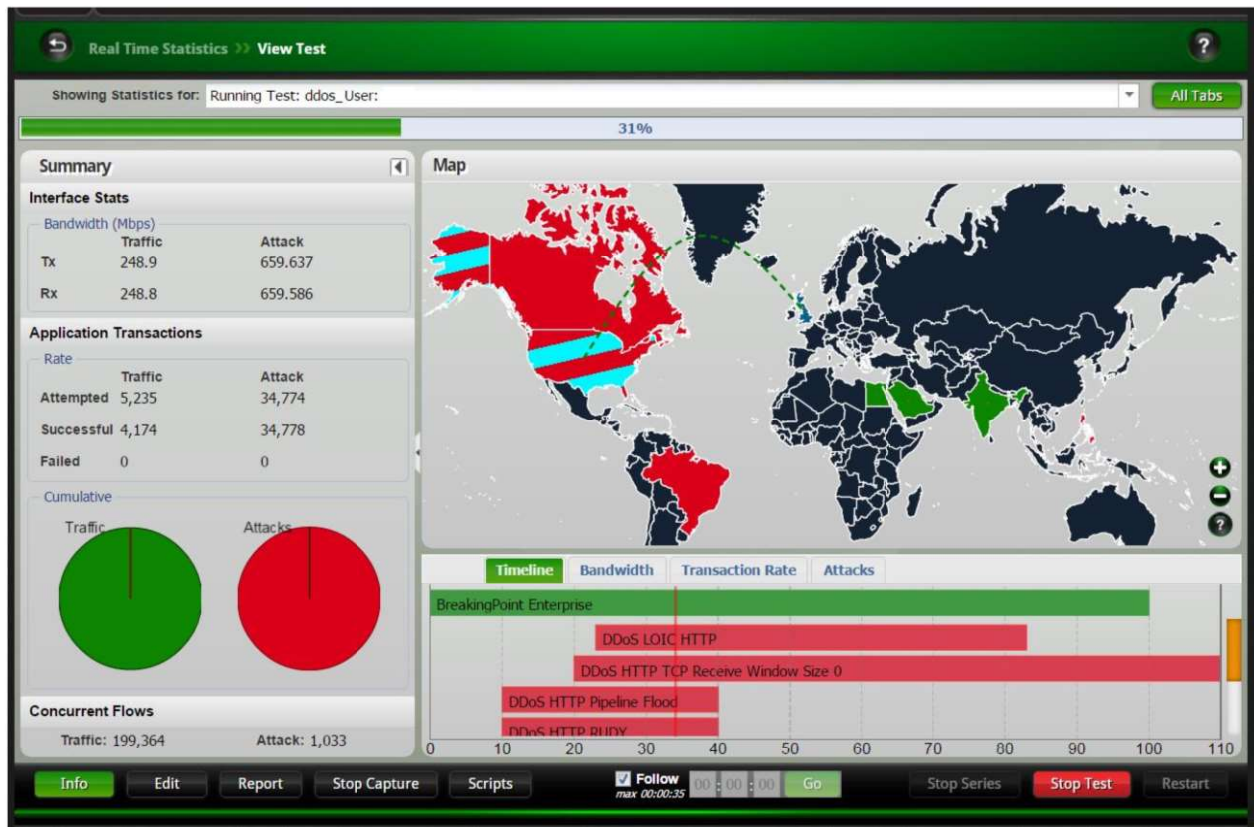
Real Time Statistics >> View Test

?

Showing Statistics for: Running Test: ddos_User:

All Tabs

31%

Summary

Interface Stats

Bandwidth (Mbps)

| | Traffic | Attack |
|---|---|---|
| Tx | 248.9 | 659.637 |
| Rx | 248.8 | 659.586 |

Application Transactions

Rate

| | Traffic | Attack |
|---|---|---|
| Attempted | 5,235 | 34,774 |
| Successful | 4,174 | 34,778 |
| Failed | 0 | 0 |

Cumulative

Traffic

Attacks

Concurrent Flows

Traffic: 199,364 Attack: 1,033

Map

Timeline Bandwidth Transaction Rate Attacks

BreakingPoint Enterprise

DDoS LOIC HTTP

DDoS HTTP TCP Receive Window Size 0

DDoS HTTP Pipeline Flood

DDoS HTTP RUDY

0 10 20 30 40 50 60 70 80 90 100 110

Info Edit Report Stop Capture Scripts Follow max 00:00:35 00 : 00 : 00 Go Stop Series Stop Test Restart